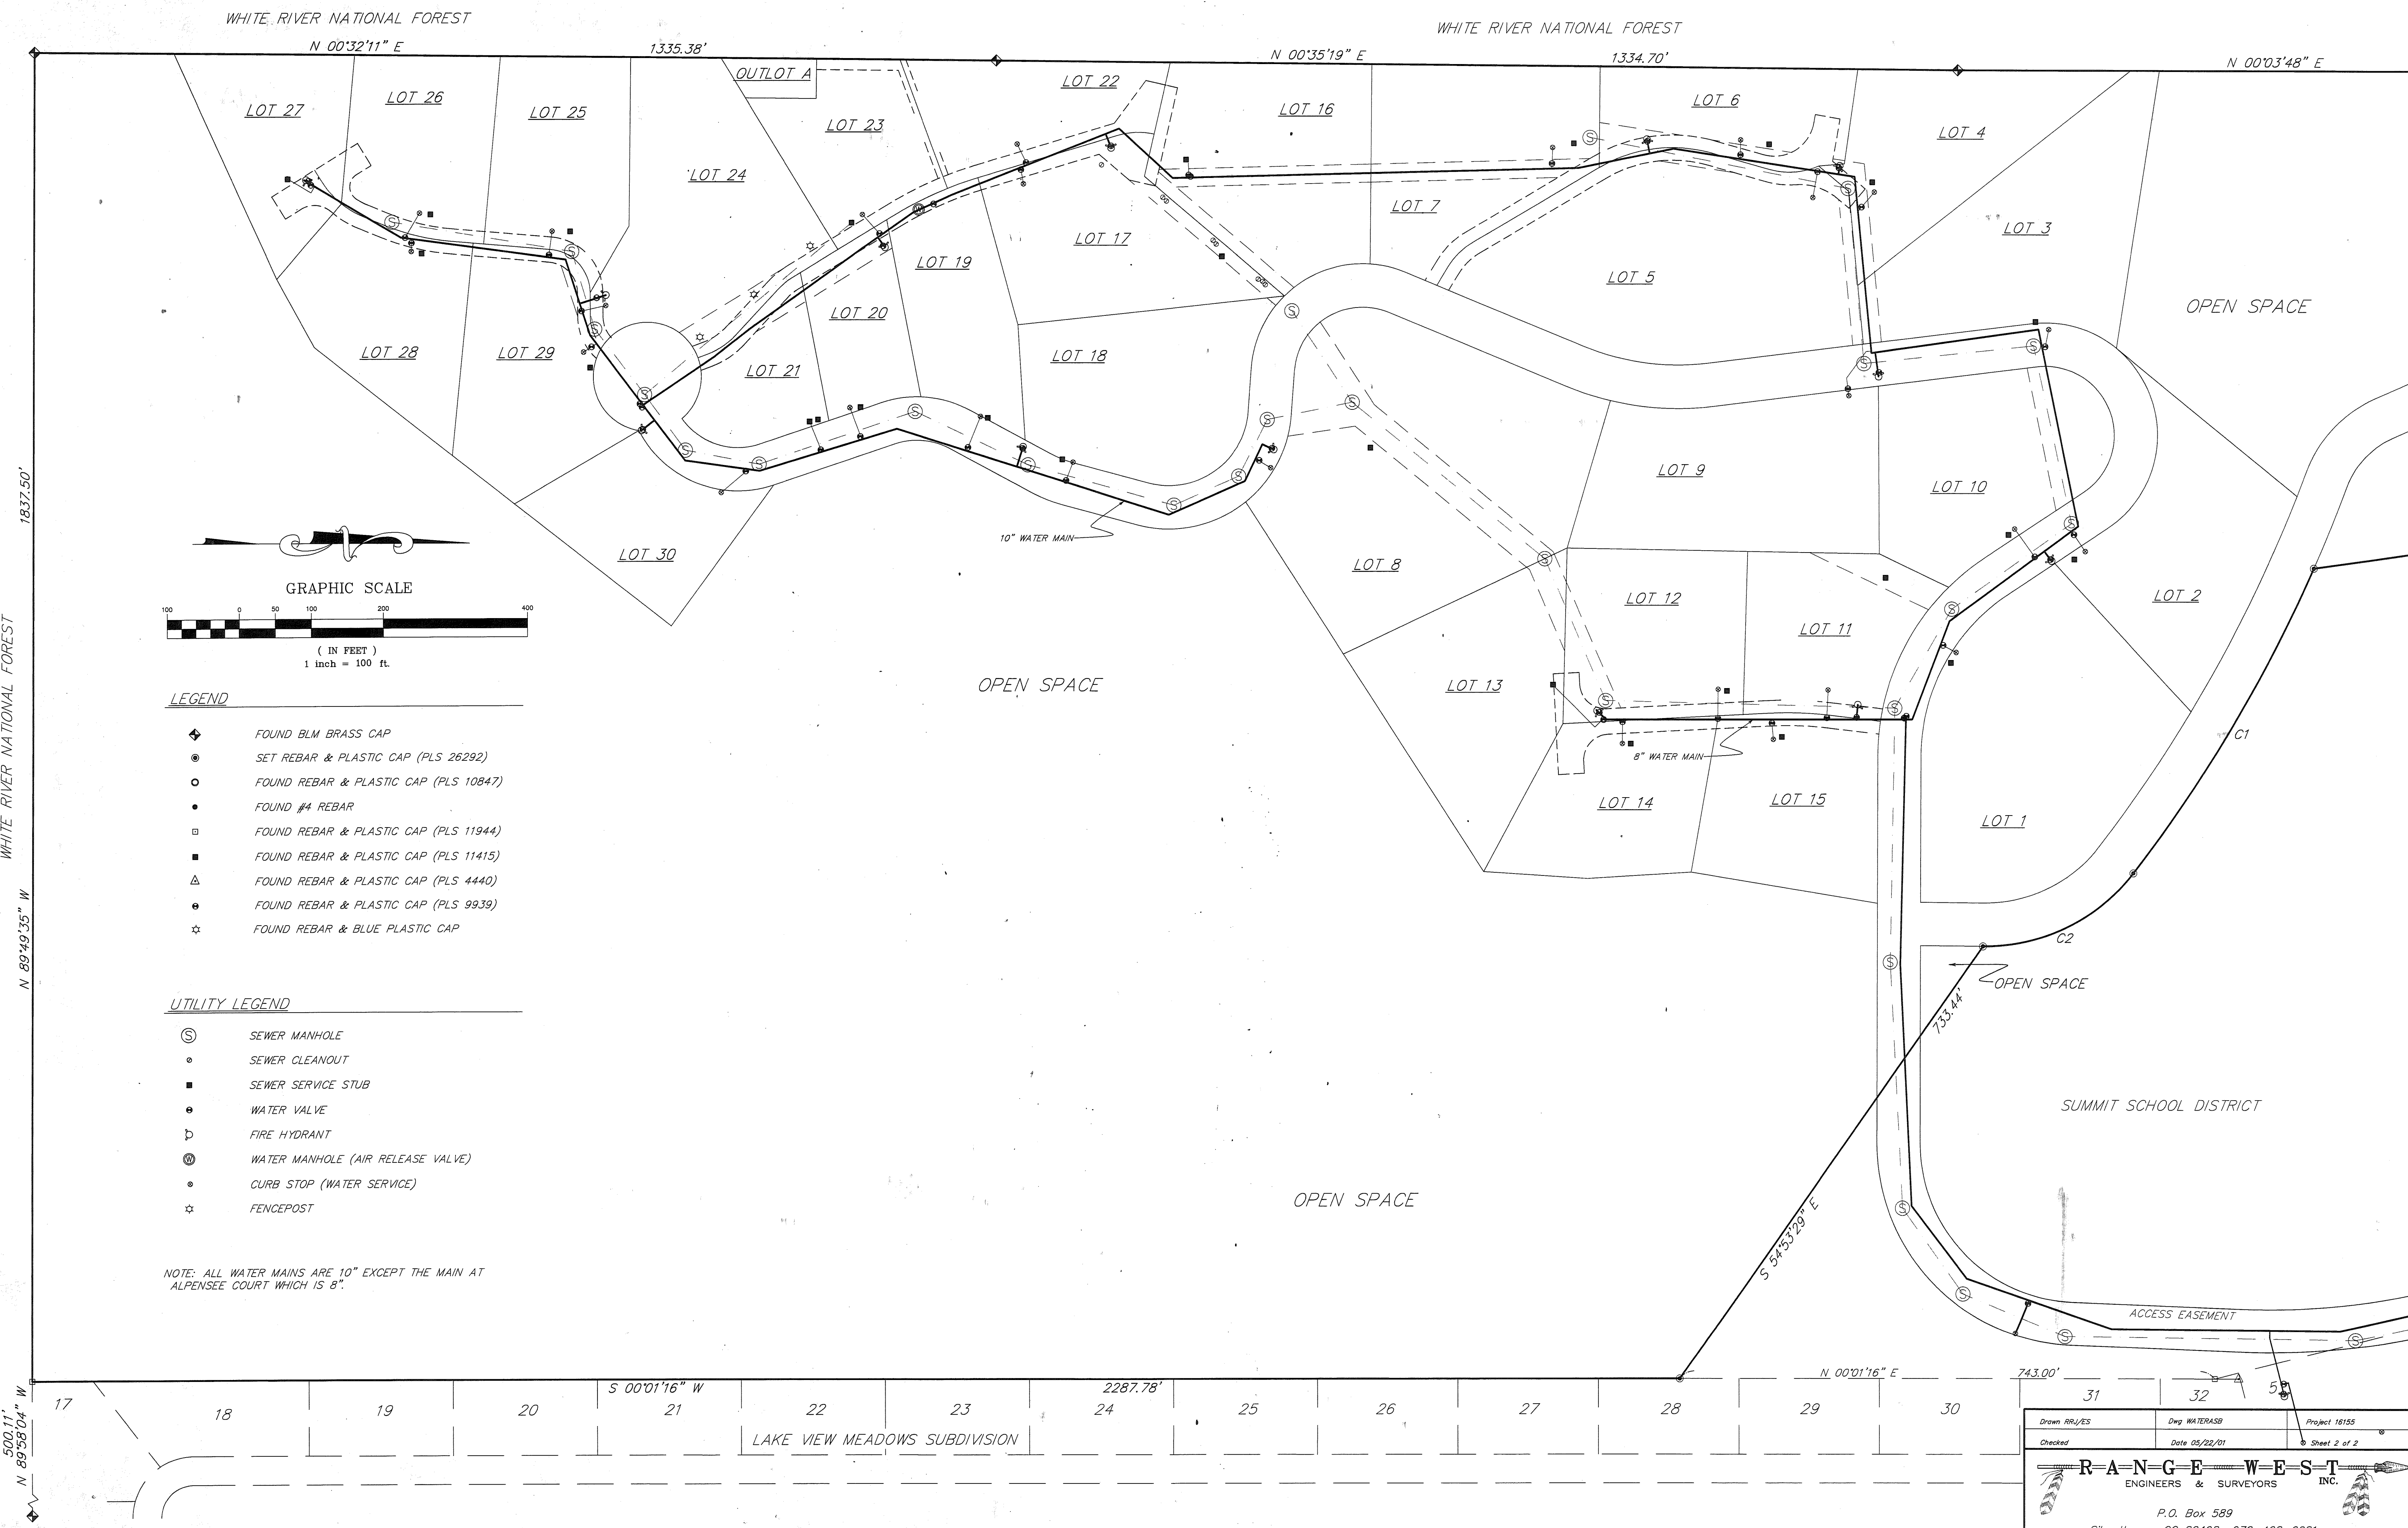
WHITE RIVER NATIONAL FOREST

WHITE RIVER NATIONAL FOREST

N 00°32'11" E 1335.38'

N 00°35'19" E 1334.70'

N 00°03'48" E

OUTLOT A

LOT 27 LOT 26 LOT 25 LOT 24 LOT 23 LOT 22 LOT 16 LOT 6 LOT 4

LOT 7 LOT 3

LOT 17 LOT 19 LOT 20 LOT 5

OPEN SPACE

LOT 28 LOT 29 LOT 21 LOT 18

LOT 9 LOT 10

10" WATER MAIN

LOT 30 LOT 8

LOT 12 LOT 11 LOT 2

GRAPHIC SCALE

100 0 50 100 200 400

( IN FEET )
1 inch = 100 ft.

LEGEND

FOUND BLM BRASS CAP
SET REBAR & PLASTIC CAP (PLS 26292)
FOUND REBAR & PLASTIC CAP (PLS 10847)
FOUND #4 REBAR
FOUND REBAR & PLASTIC CAP (PLS 11944)
FOUND REBAR & PLASTIC CAP (PLS 11415)
FOUND REBAR & PLASTIC CAP (PLS 4440)
FOUND REBAR & PLASTIC CAP (PLS 9939)
FOUND REBAR & BLUE PLASTIC CAP

OPEN SPACE

LOT 13

C1

8" WATER MAIN

LOT 14 LOT 15 LOT 1

1837.50'

WHITE RIVER NATIONAL FOREST

N 89°49'35" W

UTILITY LEGEND

SEWER MANHOLE
SEWER CLEANOUT
SEWER SERVICE STUB
WATER VALVE
FIRE HYDRANT
WATER MANHOLE (AIR RELEASE VALVE)
CURB STOP (WATER SERVICE)
FENCEPOST

C2

OPEN SPACE

733.44'

SUMMIT SCHOOL DISTRICT

OPEN SPACE

S 54°53'29" E

NOTE: ALL WATER MAINS ARE 10" EXCEPT THE MAIN AT ALPENSEE COURT WHICH IS 8".

ACCESS EASEMENT

S 00°01'16" W 2287.78'

N 00°01'16" E 743.00'

17 18 19 20 21 22 23 24 25 26 27 28 29 30 31 32 5

LAKE VIEW MEADOWS SUBDIVISION

500.11'
N 89°58'04" W

Drawn RRJ/ES Dwg WATERASB Project 16155
Checked Date 05/22/01 Sheet 2 of 2

RANGE WEST INC.
ENGINEERS & SURVEYORS

P.O. Box 589
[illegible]